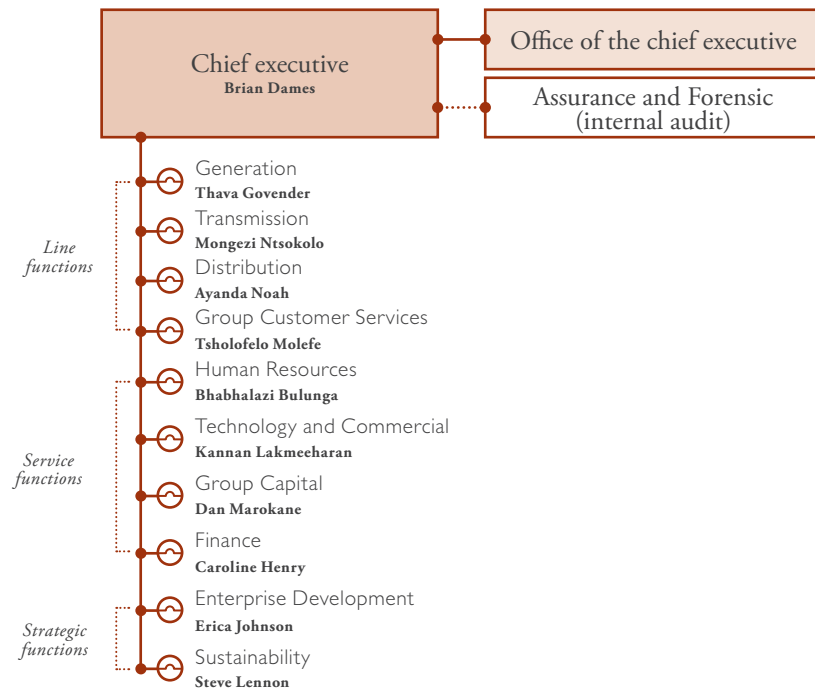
Chief executive
Brian Dames

Office of the chief executive

Assurance and Forensic (internal audit)

Line functions

Generation
Thava Govender

Transmission
Mongezi Ntsokolo

Distribution
Ayanda Noah

Group Customer Services
Tsholofelo Molefe

Service functions

Human Resources
Bhabhalazi Bulunga

Technology and Commercial
Kannan Lakmeeharan

Group Capital
Dan Marokane

Finance
Caroline Henry

Strategic functions

Enterprise Development
Erica Johnson

Sustainability
Steve Lennon